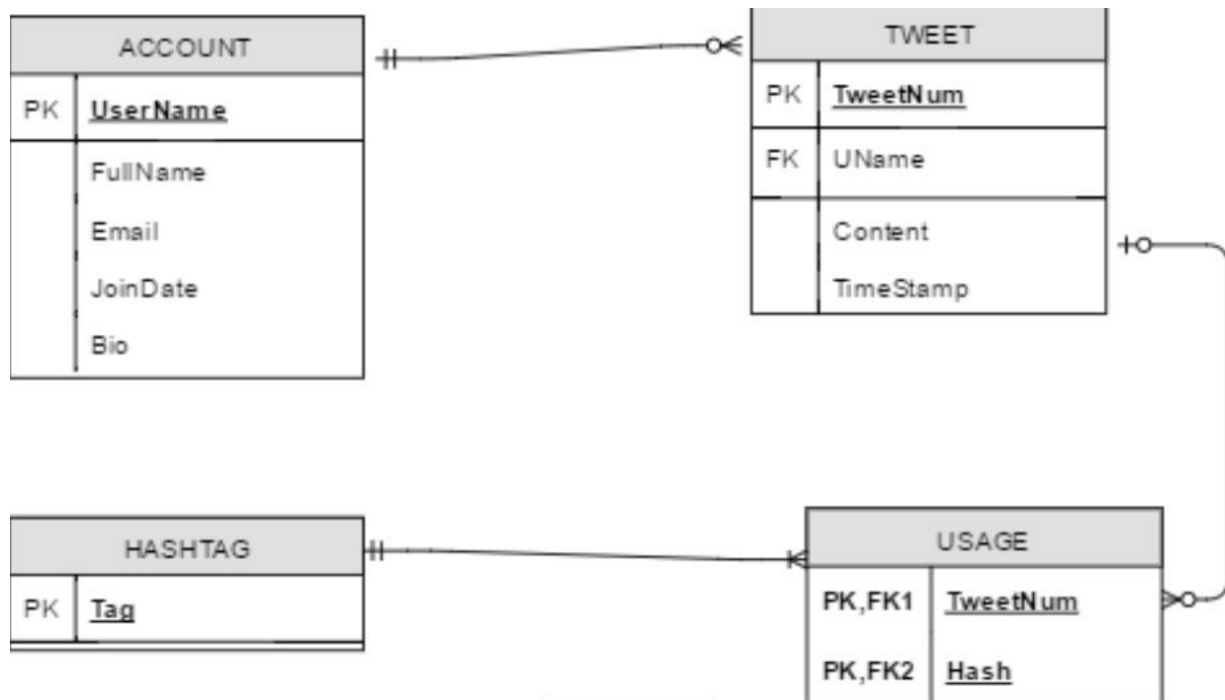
ACCOUNT

| PK | UserName |
|---|---|
| | FullName |
| | Email |
| | JoinDate |
| | Bio |

TWEET

| PK | TweetNum |
|---|---|
| FK | UName |
| | Content |
| | TimeStamp |

HASHTAG

| PK | Tag |
|---|---|

USAGE

| PK,FK1 | TweetNum |
|---|---|
| PK,FK2 | Hash |